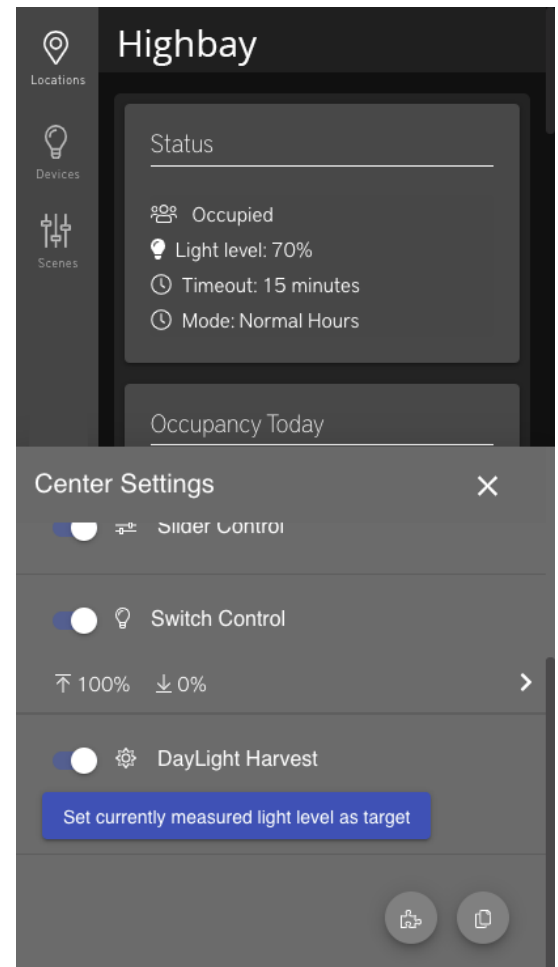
Locations

Devices

Scenes

Highbay

Status

Occupied

Light level: 70%

Timeout: 15 minutes

Mode: Normal Hours

Occupancy Today

Center Settings

Slider Control

Switch Control

100% 0%

DayLight Harvest

Set currently measured light level as target